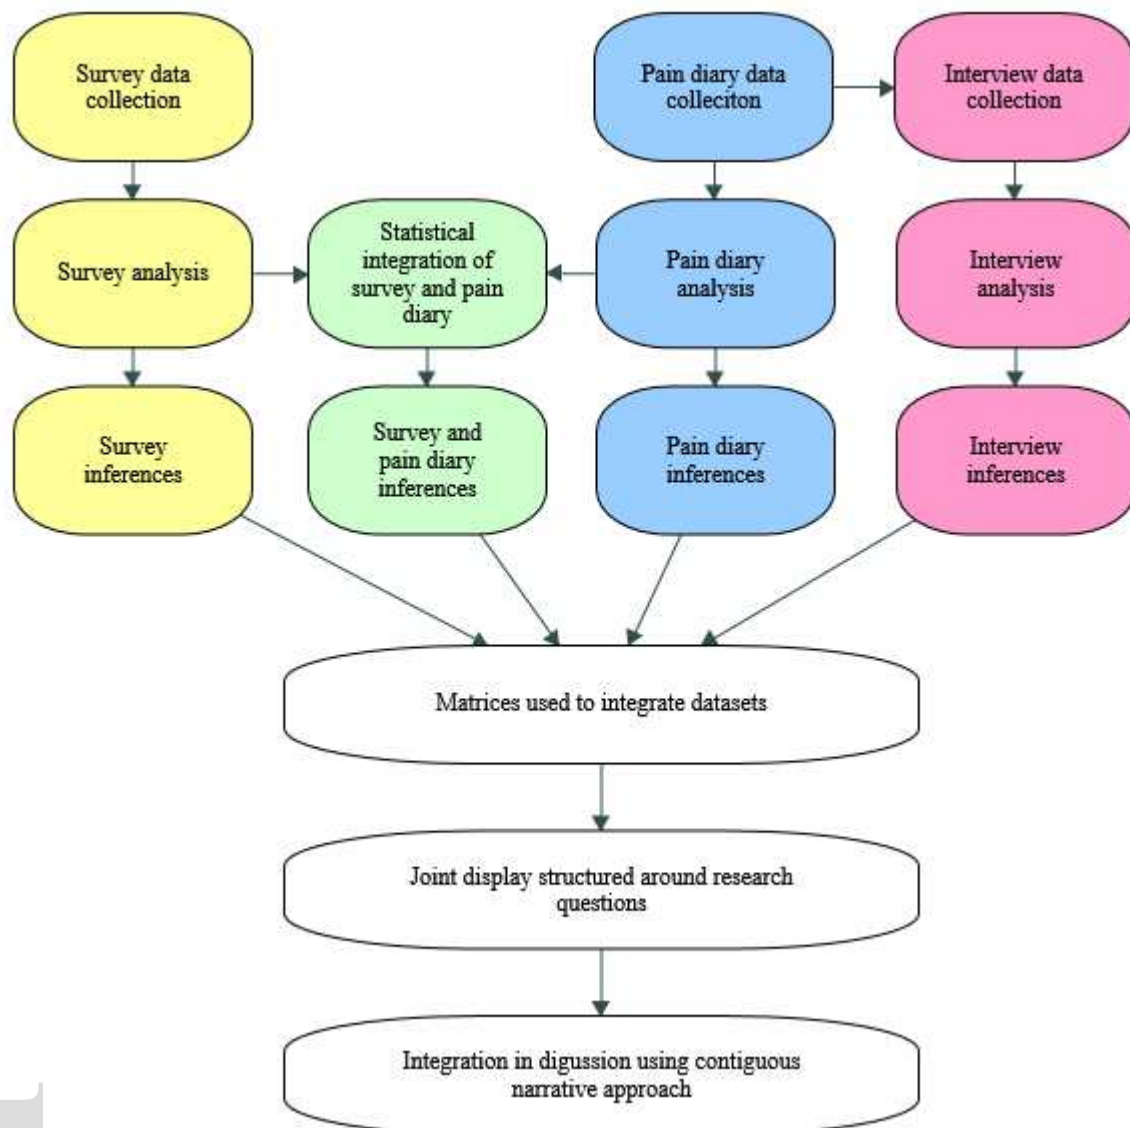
Survey data collection

Pain diary data colleciton

Interview data collection

Survey analysis

Statistical integration of survey and pain diary

Pain diary analysis

Interview analysis

Survey inferences

Survey and pain diary inferences

Pain diary inferences

Interview inferences

Matrices used to integrate datasets

Joint display structured around research questions

Integration in digussion using contiguous narrative approach